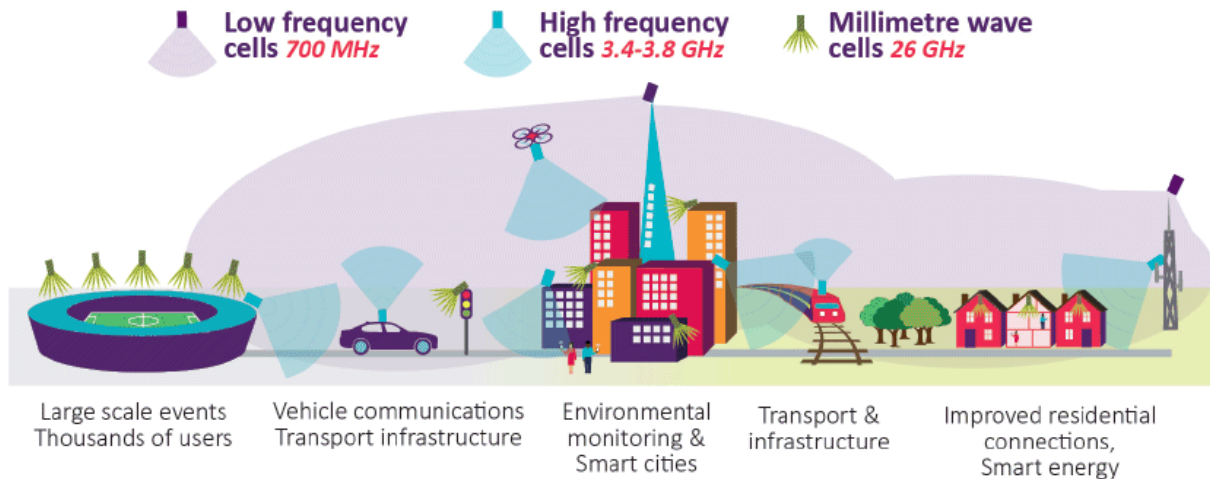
Low frequency cells 700 MHz

High frequency cells 3.4-3.8 GHz

Millimetre wave cells 26 GHz

Large scale events
Thousands of users

Vehicle communications
Transport infrastructure

Environmental monitoring & Smart cities

Transport & infrastructure

Improved residential connections, Smart energy